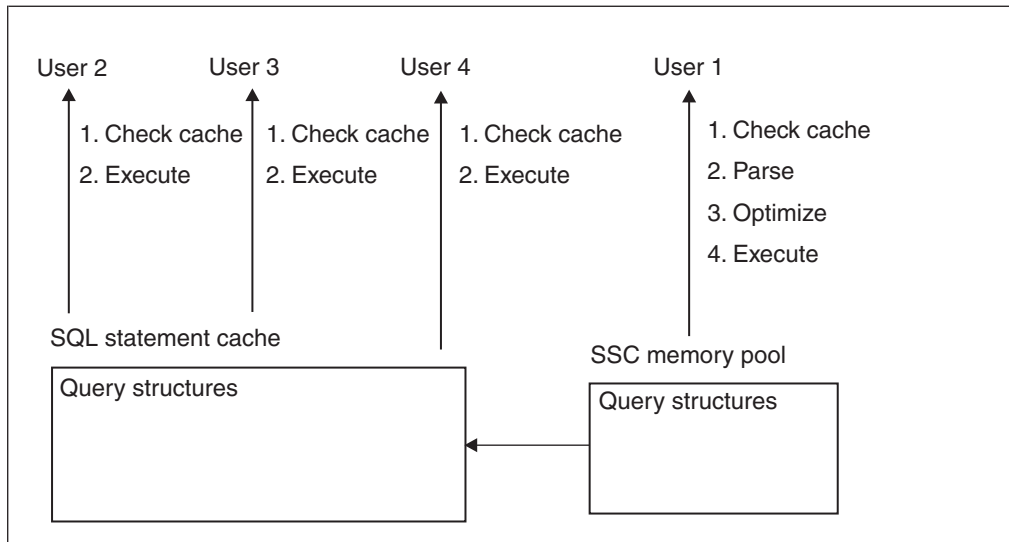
User 2

1. Check cache
2. Execute

User 3

1. Check cache
2. Execute

User 4

1. Check cache
2. Execute

User 1

1. Check cache
2. Parse
3. Optimize
4. Execute

SQL statement cache

Query structures

SSC memory pool

Query structures